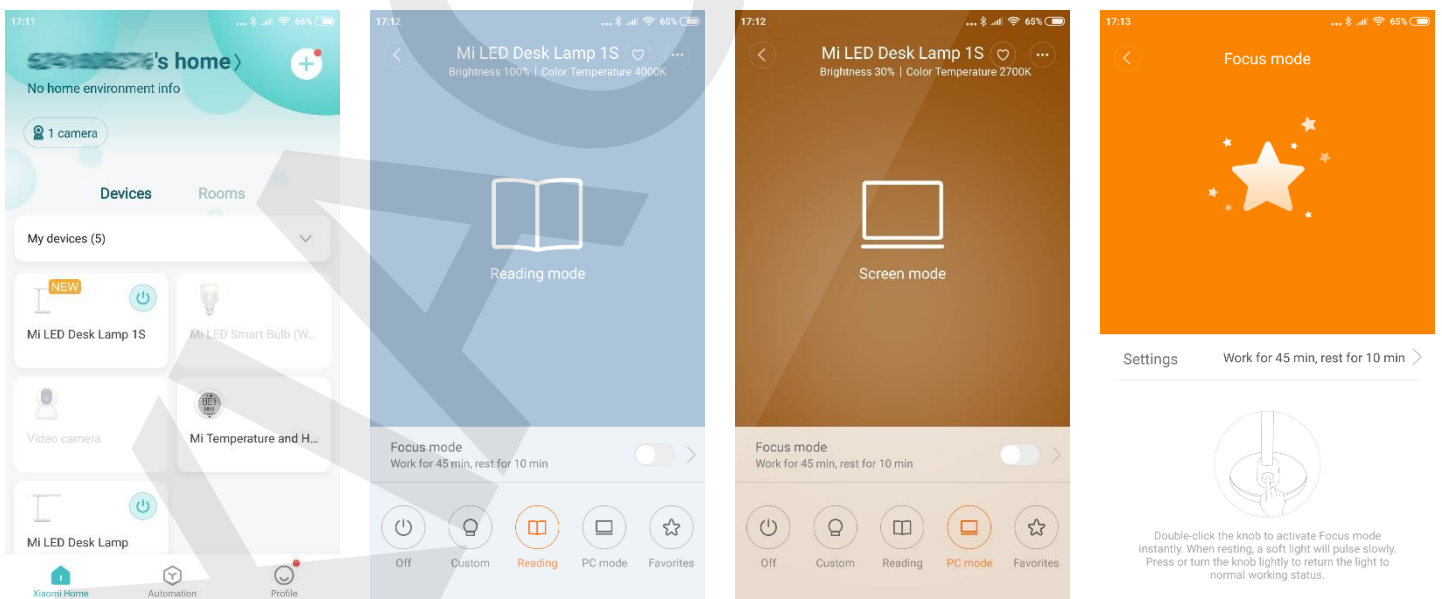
17:11 66%

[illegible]'s home

No home environment info

1 camera

Devices Rooms

My devices (5)

NEW

Mi LED Desk Lamp 1S

Mi LED Smart Bulb (W...

Video camera

Mi Temperature and H...

Mi LED Desk Lamp

Xiaomi Home Automation Profile

17:12 65%

Mi LED Desk Lamp 1S

Brightness 100% | Color Temperature 4000K

Reading mode

Focus mode

Work for 45 min, rest for 10 min

Off Custom Reading PC mode Favorites

17:12 65%

Mi LED Desk Lamp 1S

Brightness 30% | Color Temperature 2700K

Screen mode

Focus mode

Work for 45 min, rest for 10 min

Off Custom Reading PC mode Favorites

17:13 65%

Focus mode

Settings Work for 45 min, rest for 10 min

Double-click the knob to activate Focus mode instantly. When resting, a soft light will pulse slowly. Press or turn the knob lightly to return the light to normal working status.